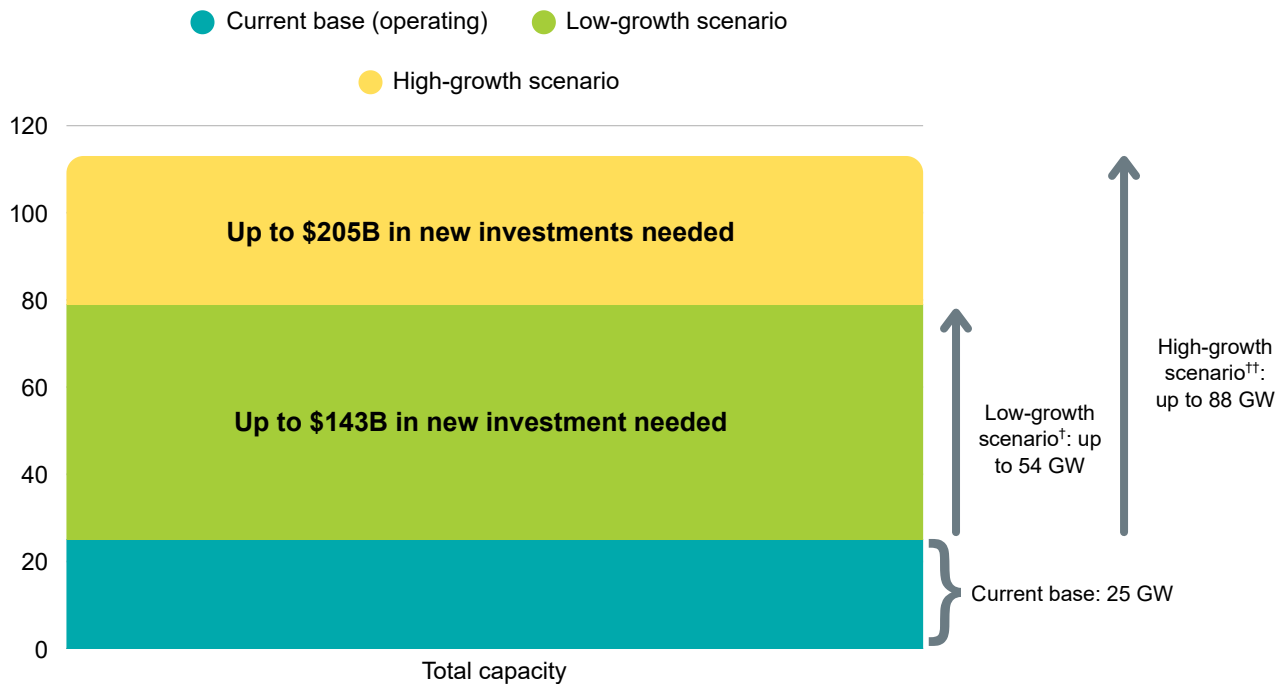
Current base (operating)
Low-growth scenario
High-growth scenario

120
100
80
60
40
20
0

Up to \$205B in new investments needed

Up to \$143B in new investment needed

Low-growth scenario$^{\dagger}$: up to 54 GW

High-growth scenario$^{\dagger\dagger}$: up to 88 GW

Current base: 25 GW

Total capacity